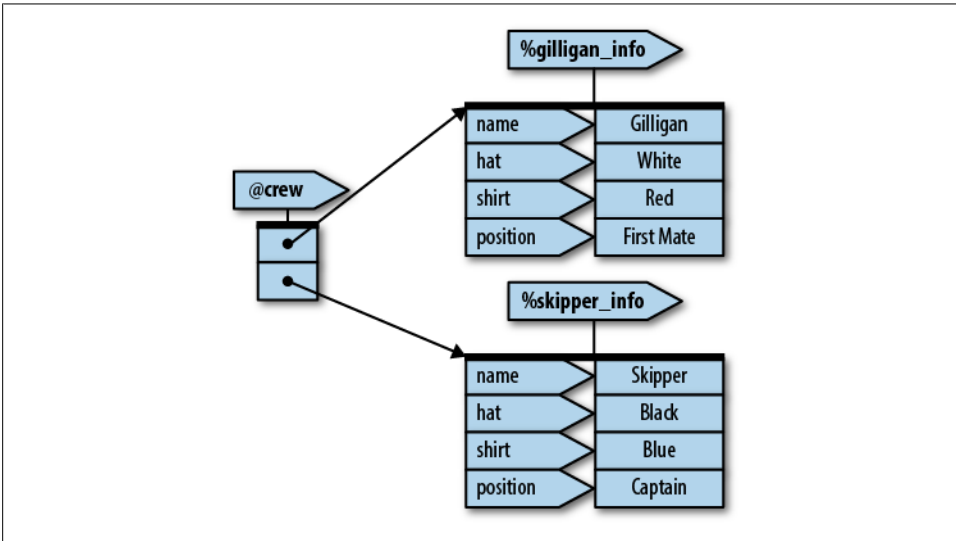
%gilligan_info

| name | Gilligan |
|---|---|
| hat | White |
| shirt | Red |
| position | First Mate |

@crew

%skipper_info

| name | Skipper |
|---|---|
| hat | Black |
| shirt | Blue |
| position | Captain |